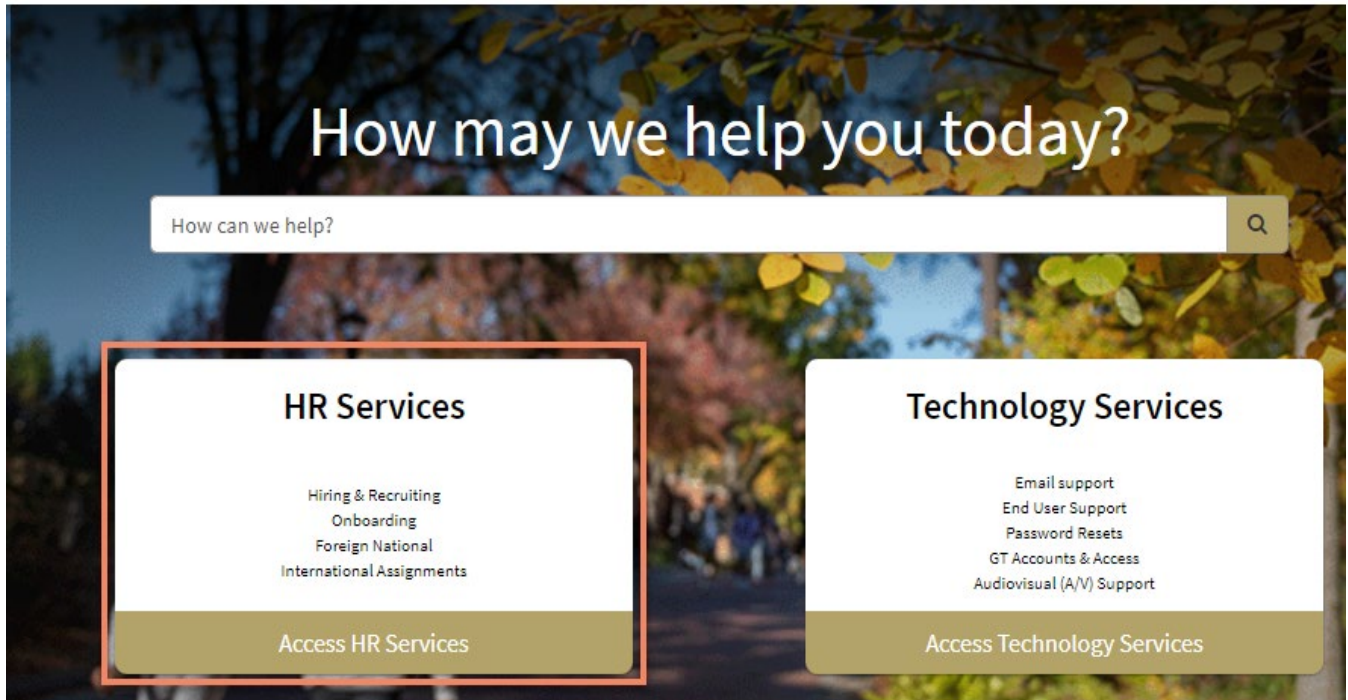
How may we help you today?

How can we help?

HR Services

Hiring & Recruiting
Onboarding
Foreign National
International Assignments

Access HR Services

Technology Services

Email support
End User Support
Password Resets
GT Accounts & Access
Audiovisual (A/V) Support

Access Technology Services